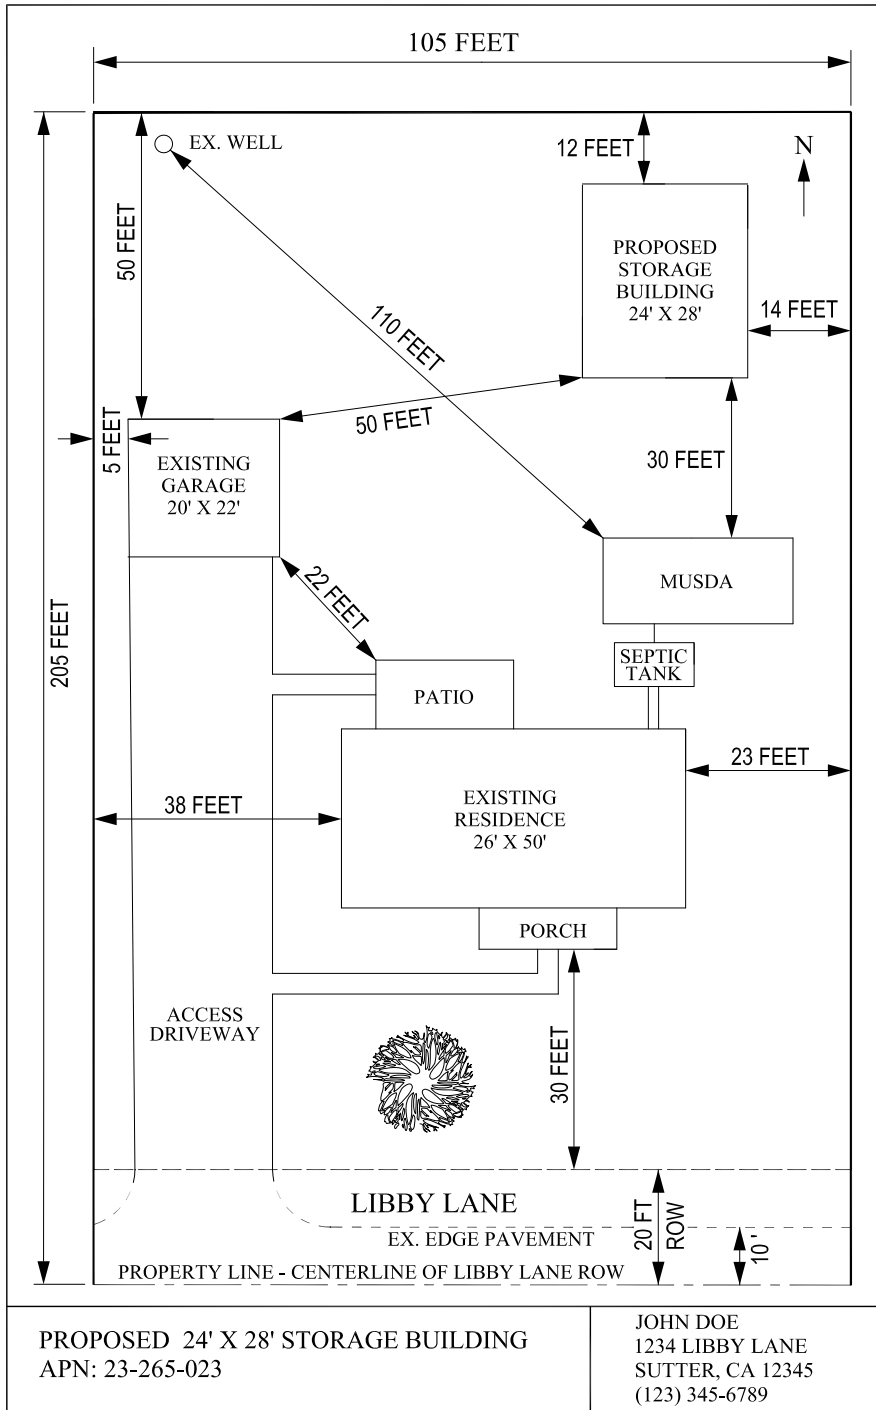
105 FEET

EX. WELL

12 FEET

N

50 FEET

PROPOSED STORAGE BUILDING 24' X 28'

14 FEET

110 FEET

50 FEET

5 FEET

EXISTING GARAGE 20' X 22'

30 FEET

MUSDA

22 FEET

SEPTIC TANK

205 FEET

PATIO

23 FEET

38 FEET

EXISTING RESIDENCE 26' X 50'

PORCH

ACCESS DRIVEWAY

30 FEET

LIBBY LANE

20 FT ROW

EX. EDGE PAVEMENT

10 '

PROPERTY LINE - CENTERLINE OF LIBBY LANE ROW

PROPOSED 24' X 28' STORAGE BUILDING
APN: 23-265-023

JOHN DOE
1234 LIBBY LANE
SUTTER, CA 12345
(123) 345-6789